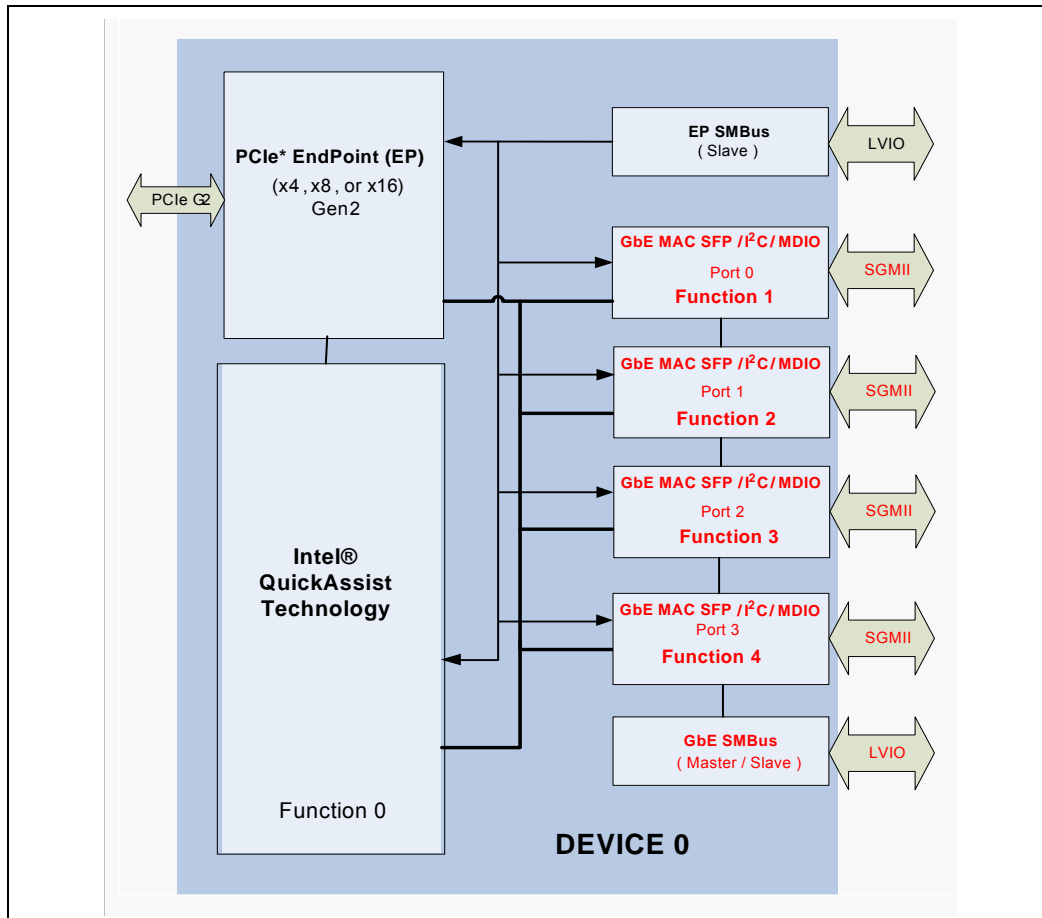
PCIe* EndPoint (EP)
(x4 , x8 , or x16)
Gen2

PCIe G2

EP SMBus
( Slave )

LVIO

GbE MAC SFP / $I^2C$ / MDIO
Port 0
Function 1

SGMII

GbE MAC SFP / $I^2C$ / MDIO
Port 1
Function 2

SGMII

GbE MAC SFP / $I^2C$ / MDIO
Port 2
Function 3

SGMII

Intel®
QuickAssist
Technology

GbE MAC SFP / $I^2C$ / MDIO
Port 3
Function 4

SGMII

GbE SMBus
( Master / Slave )

LVIO

Function 0

DEVICE 0